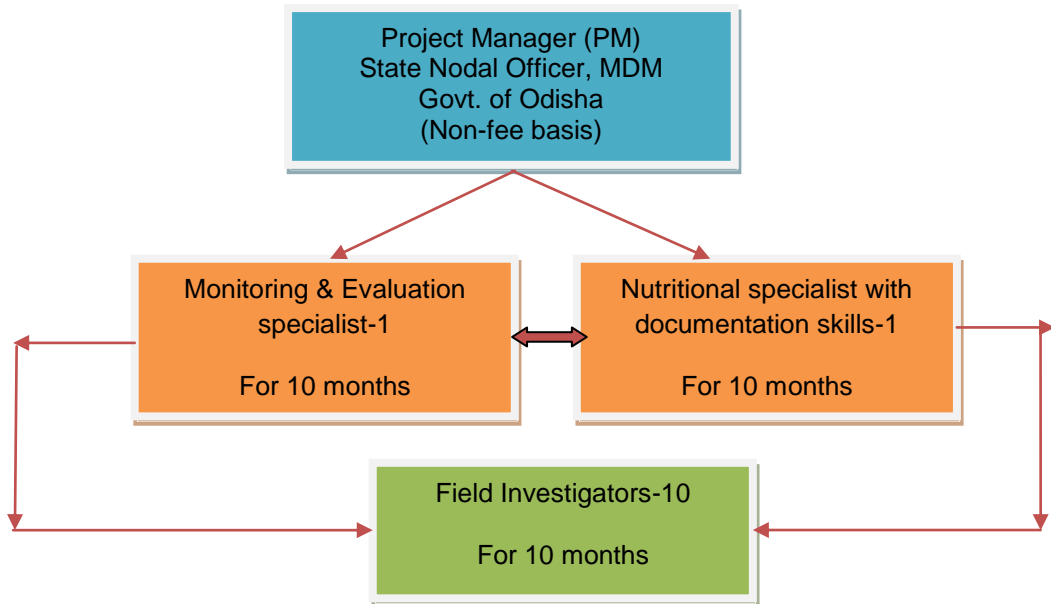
Project Manager (PM)
State Nodal Officer, MDM
Govt. of Odisha
(Non-fee basis)

Monitoring & Evaluation specialist-1

For 10 months

Nutritional specialist with documentation skills-1

For 10 months

Field Investigators-10

For 10 months